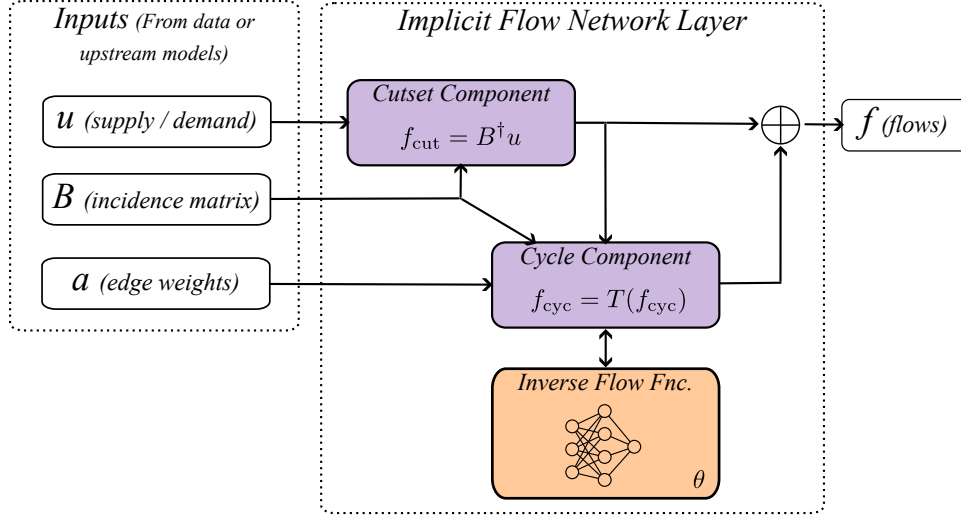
Inputs (From data or upstream models)

$u$ (supply / demand)

$B$ (incidence matrix)

$a$ (edge weights)

Implicit Flow Network Layer

Cutset Component

$f_{\text{cut}} = B^{\dagger}u$

Cycle Component

$f_{\text{cyc}} = T(f_{\text{cyc}})$

Inverse Flow Fnc.

$\theta$

$\bigoplus$

$f$ (flows)